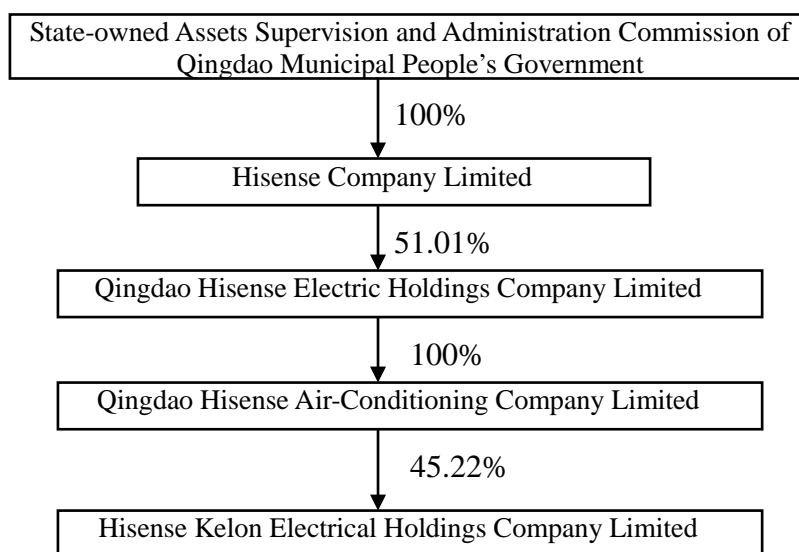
State-owned Assets Supervision and Administration Commission of Qingdao Municipal People's Government

100%

Hisense Company Limited

51.01%

Qingdao Hisense Electric Holdings Company Limited

100%

Qingdao Hisense Air-Conditioning Company Limited

45.22%

Hisense Kelon Electrical Holdings Company Limited